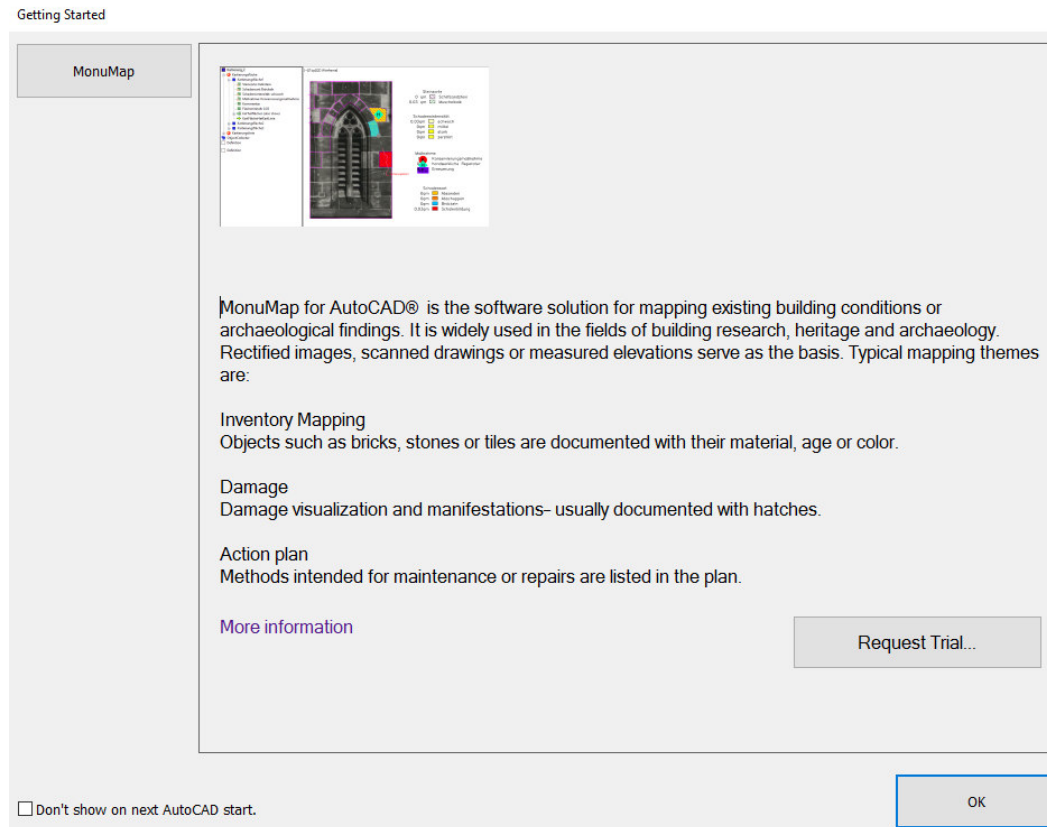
Getting Started

MonuMap

MonuMap for AutoCAD® is the software solution for mapping existing building conditions or archaeological findings. It is widely used in the fields of building research, heritage and archaeology. Rectified images, scanned drawings or measured elevations serve as the basis. Typical mapping themes are:

Inventory Mapping
Objects such as bricks, stones or tiles are documented with their material, age or color.

Damage
Damage visualization and manifestations– usually documented with hatches.

Action plan
Methods intended for maintenance or repairs are listed in the plan.

More information

Request Trial...

Don't show on next AutoCAD start.

OK